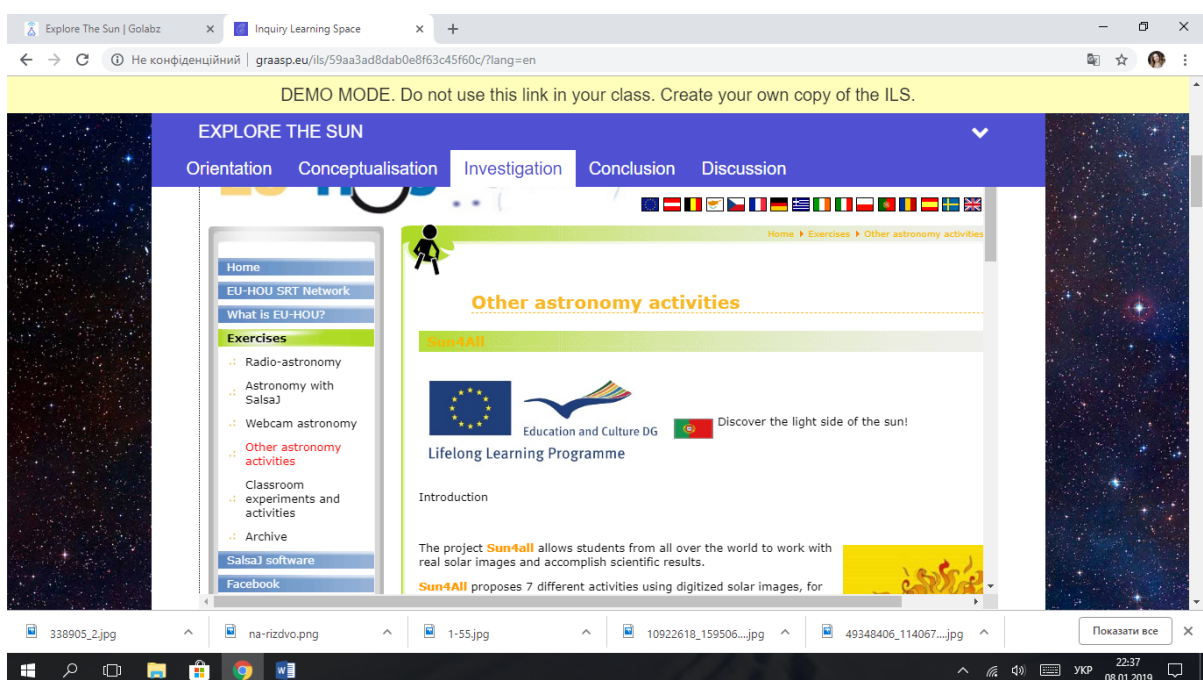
Explore The Sun | Golabz
Inquiry Learning Space

Не конфіденційний | graasp.eu/ils/59aa3ad8dab0e8f63c45f60c/?lang=en

DEMO MODE. Do not use this link in your class. Create your own copy of the ILS.

EXPLORE THE SUN

Orientation Conceptualisation Investigation Conclusion Discussion

Home ▸ Exercises ▸ Other astronomy activities

Home
EU-HOU SRT Network
What is EU-HOU?
Exercises
Radio-astronomy
Astronomy with SalsaJ
Webcam astronomy
Other astronomy activities
Classroom experiments and activities
Archive
SalsaJ software
Facebook

Other astronomy activities

Sun4All

Education and Culture DG
Lifelong Learning Programme

Discover the light side of the sun!

Introduction

The project Sun4all allows students from all over the world to work with real solar images and accomplish scientific results.

Sun4All proposes 7 different activities using digitized solar images, for

338905_2.jpg
na-rizdvo.png
1-55.jpg
10922618_159506....jpg
49348406_114067....jpg
Показати все

УКР 22:37 08.01.2019